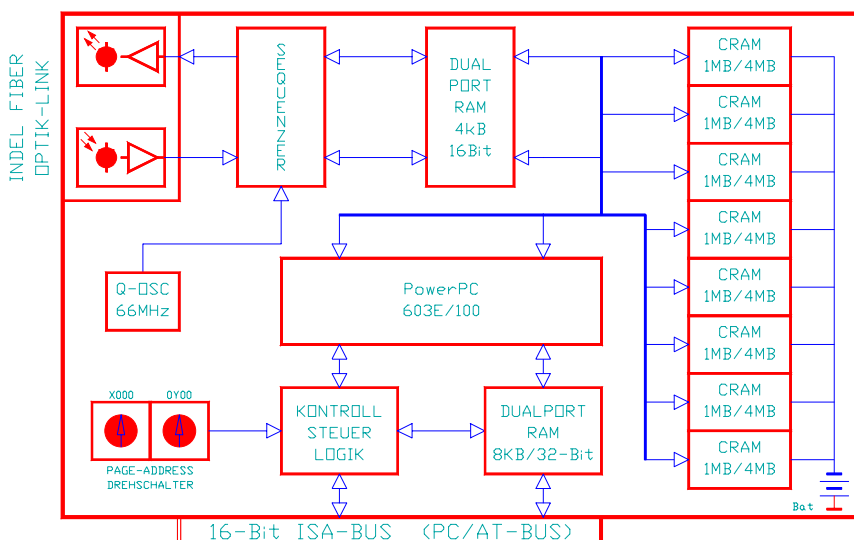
INDEL FIBER
OPTIK-LINK

SEQUENZER

DUAL
PORT
RAM
4kB
16Bit

CRAM
1MB/4MB

CRAM
1MB/4MB

CRAM
1MB/4MB

CRAM
1MB/4MB

CRAM
1MB/4MB

CRAM
1MB/4MB

CRAM
1MB/4MB

CRAM
1MB/4MB

Q-OSC
66MHz

PowerPC
603E/100

X000

0Y00

PAGE-ADDRESS
DREHSCHALTER

KONTROLL
STEUER
LOGIK

DUALPORT
RAM
8KB/32-Bit

Bat

16-Bit ISA-BUS (PC/AT-BUS)